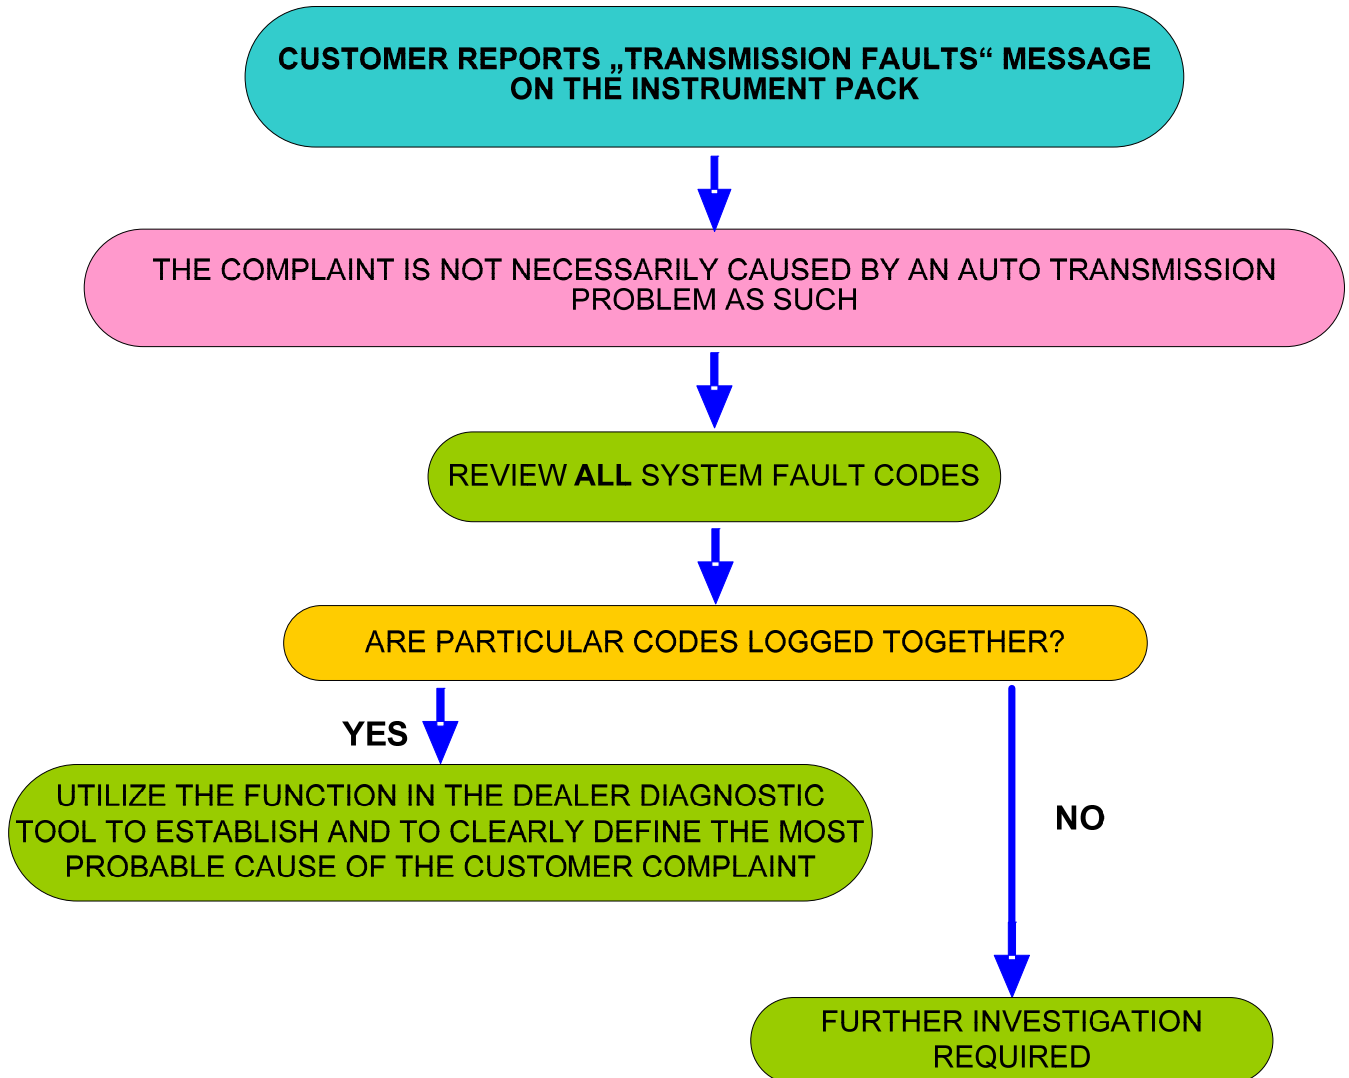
CUSTOMER REPORTS „TRANSMISSION FAULTS“ MESSAGE ON THE INSTRUMENT PACK

THE COMPLAINT IS NOT NECESSARILY CAUSED BY AN AUTO TRANSMISSION PROBLEM AS SUCH

REVIEW ALL SYSTEM FAULT CODES

ARE PARTICULAR CODES LOGGED TOGETHER?

YES

UTILIZE THE FUNCTION IN THE DEALER DIAGNOSTIC TOOL TO ESTABLISH AND TO CLEARLY DEFINE THE MOST PROBABLE CAUSE OF THE CUSTOMER COMPLAINT

NO

FURTHER INVESTIGATION REQUIRED